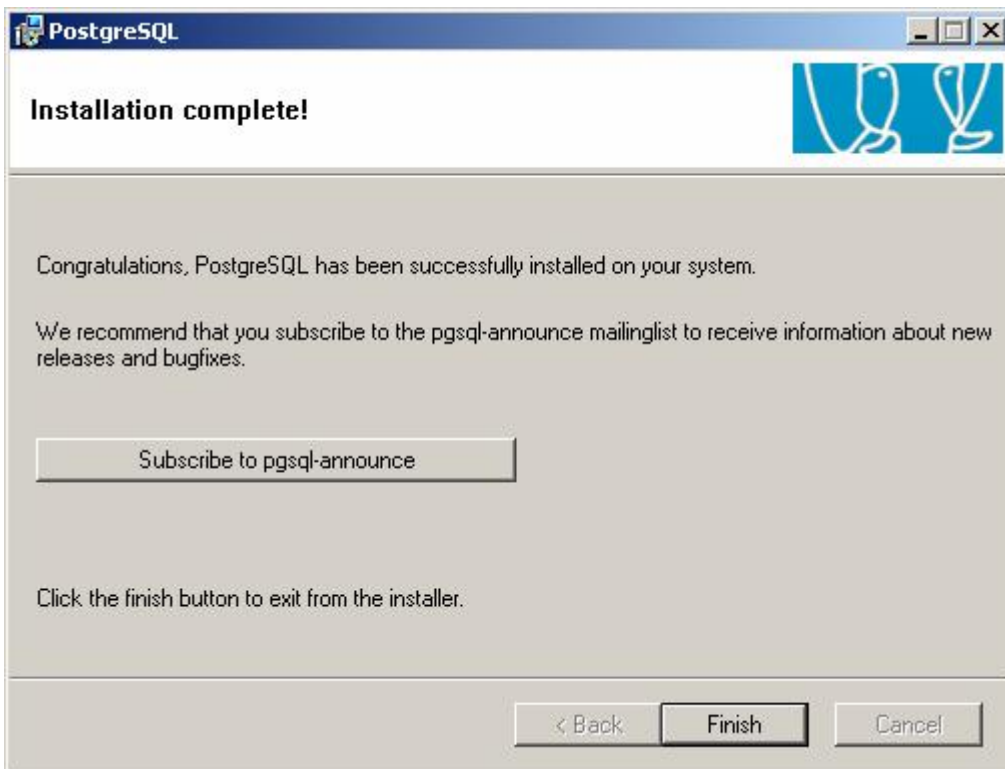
PostgreSQL

Installation complete!

Congratulations, PostgreSQL has been successfully installed on your system.

We recommend that you subscribe to the pgsql-announce mailinglist to receive information about new releases and bugfixes.

Subscribe to pgsql-announce

Click the finish button to exit from the installer.

< Back

Finish

Cancel